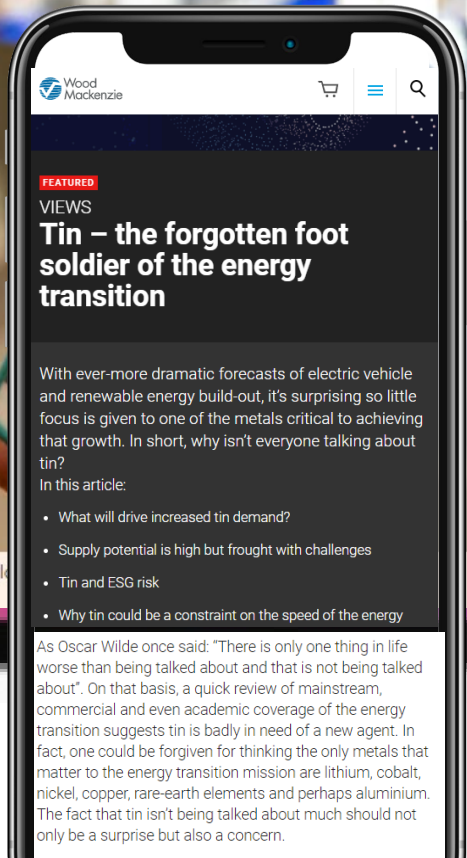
Wood Mackenzie

FEATURED

VIEWS

Tin – the forgotten foot soldier of the energy transition

With ever-more dramatic forecasts of electric vehicle and renewable energy build-out, it's surprising so little focus is given to one of the metals critical to achieving that growth. In short, why isn't everyone talking about tin?

In this article:

- What will drive increased tin demand?
- Supply potential is high but frought with challenges
- Tin and ESG risk
- Why tin could be a constraint on the speed of the energy

As Oscar Wilde once said: "There is only one thing in life worse than being talked about and that is not being talked about". On that basis, a quick review of mainstream, commercial and even academic coverage of the energy transition suggests tin is badly in need of a new agent. In fact, one could be forgiven for thinking the only metals that matter to the energy transition mission are lithium, cobalt, nickel, copper, rare-earth elements and perhaps aluminium. The fact that tin isn't being talked about much should not only be a surprise but also a concern.